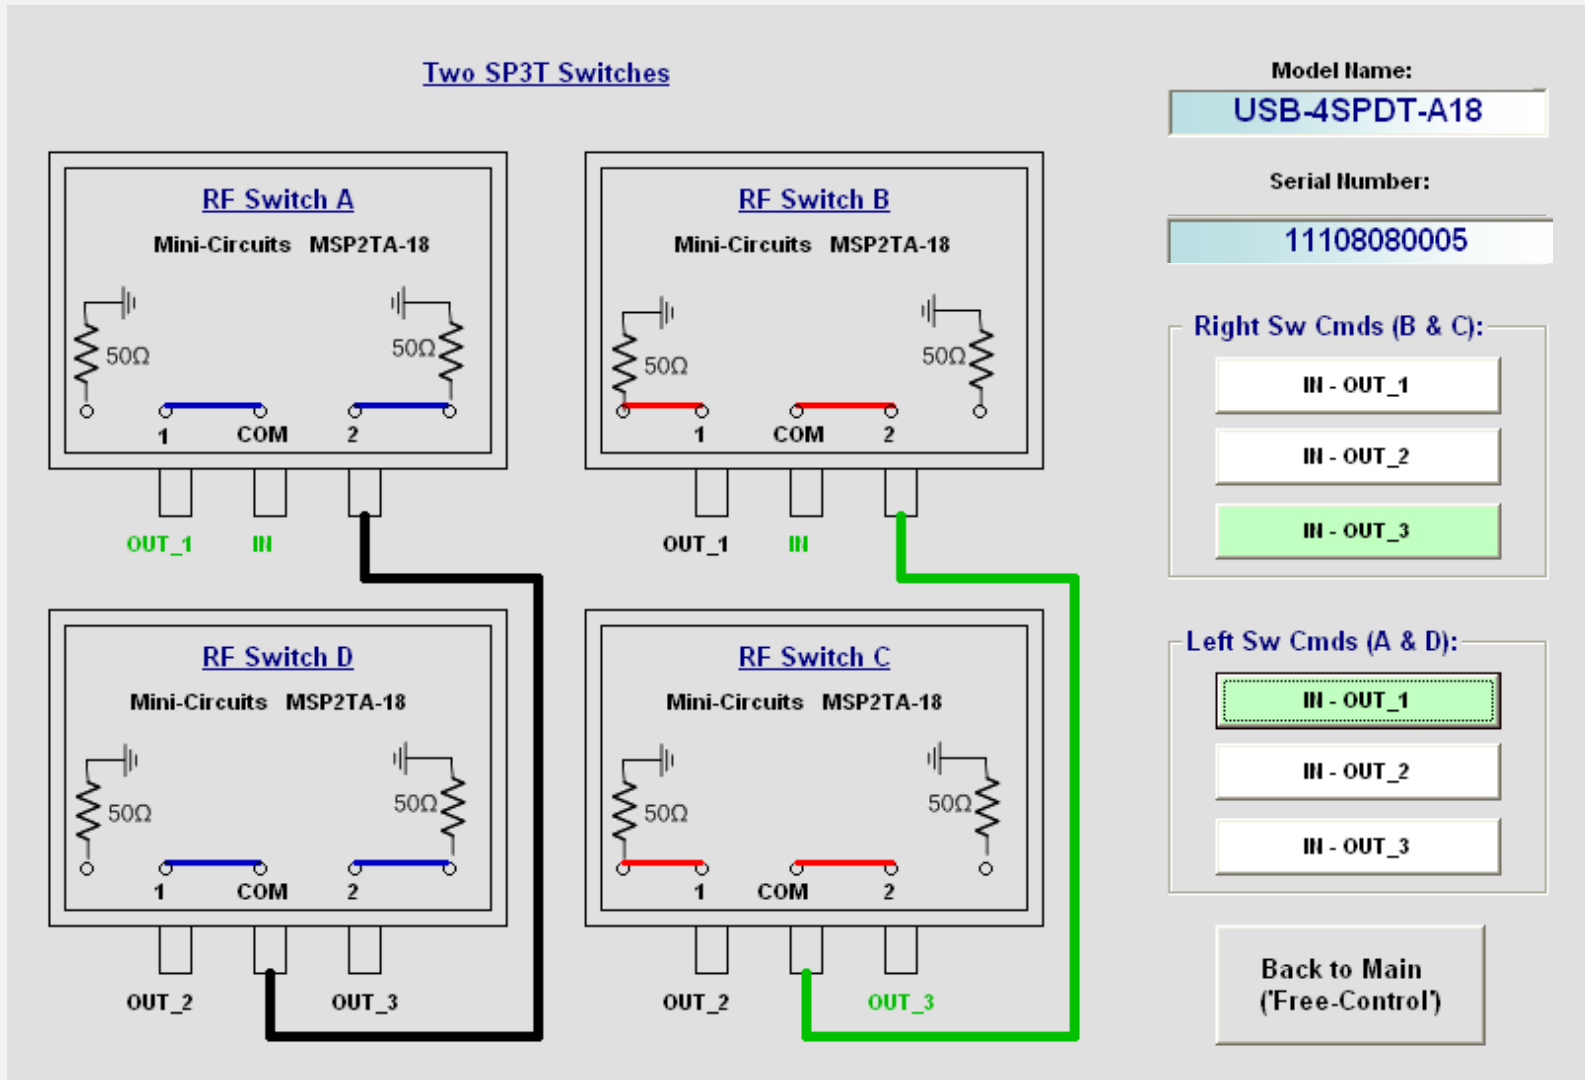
Two SP3T Switches

RF Switch A

Mini-Circuits MSP2TA-18

50Ω

50Ω

1 COM 2

OUT_1 IN

RF Switch B

Mini-Circuits MSP2TA-18

50Ω

50Ω

1 COM 2

OUT_1 IN

RF Switch D

Mini-Circuits MSP2TA-18

50Ω

50Ω

1 COM 2

OUT_2 OUT_3

RF Switch C

Mini-Circuits MSP2TA-18

50Ω

50Ω

1 COM 2

OUT_2 OUT_3

Model Name:

USB-4SPDT-A18

Serial Number:

11108080005

Right Sw Cmds (B & C):

IN - OUT_1

IN - OUT_2

IN - OUT_3

Left Sw Cmds (A & D):

IN - OUT_1

IN - OUT_2

IN - OUT_3

Back to Main ('Free-Control')